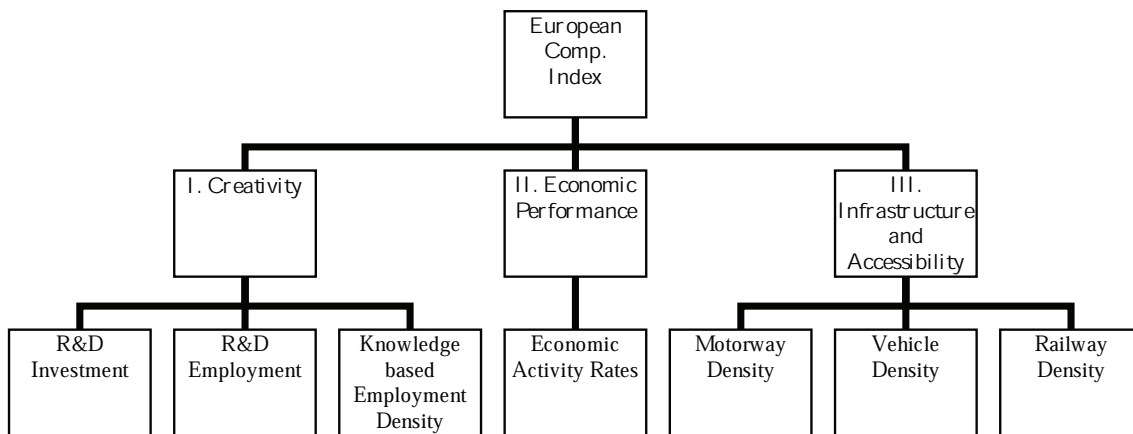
European Comp. Index

I. Creativity

II. Economic Performance

III. Infrastructure and Accessibility

R&D Investment

R&D Employment

Knowledge based Employment Density

Economic Activity Rates

Motorway Density

Vehicle Density

Railway Density